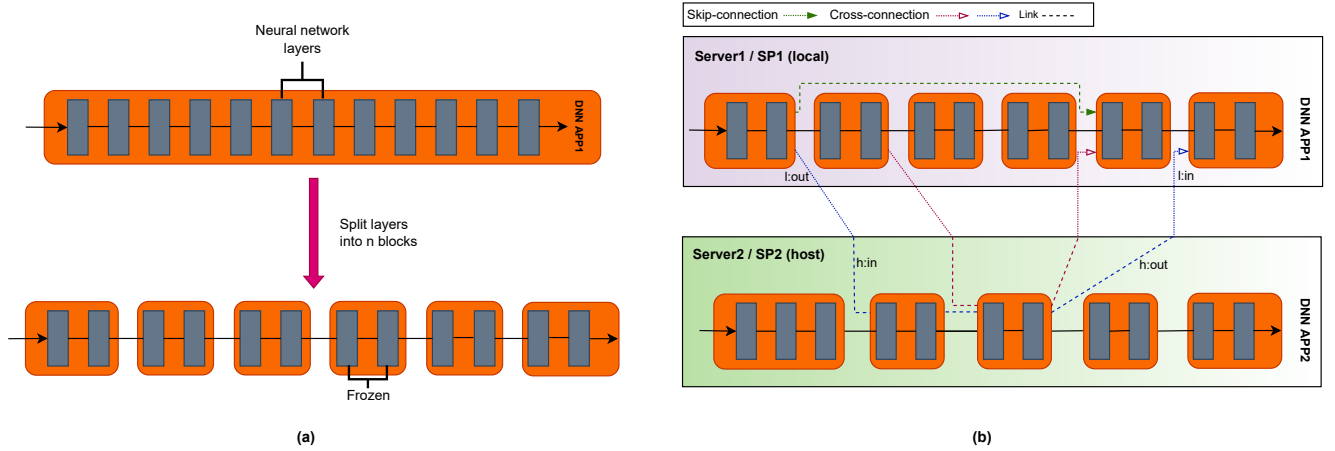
Neural network layers

DNN APP1

Split layers into n blocks

Frozen

(a)

Skip-connection Cross-connection Link

Server1 / SP1 (local)

DNN APP1

l:out

l:in

Server2 / SP2 (host)

h:in

h:out

DNN APP2

(b)